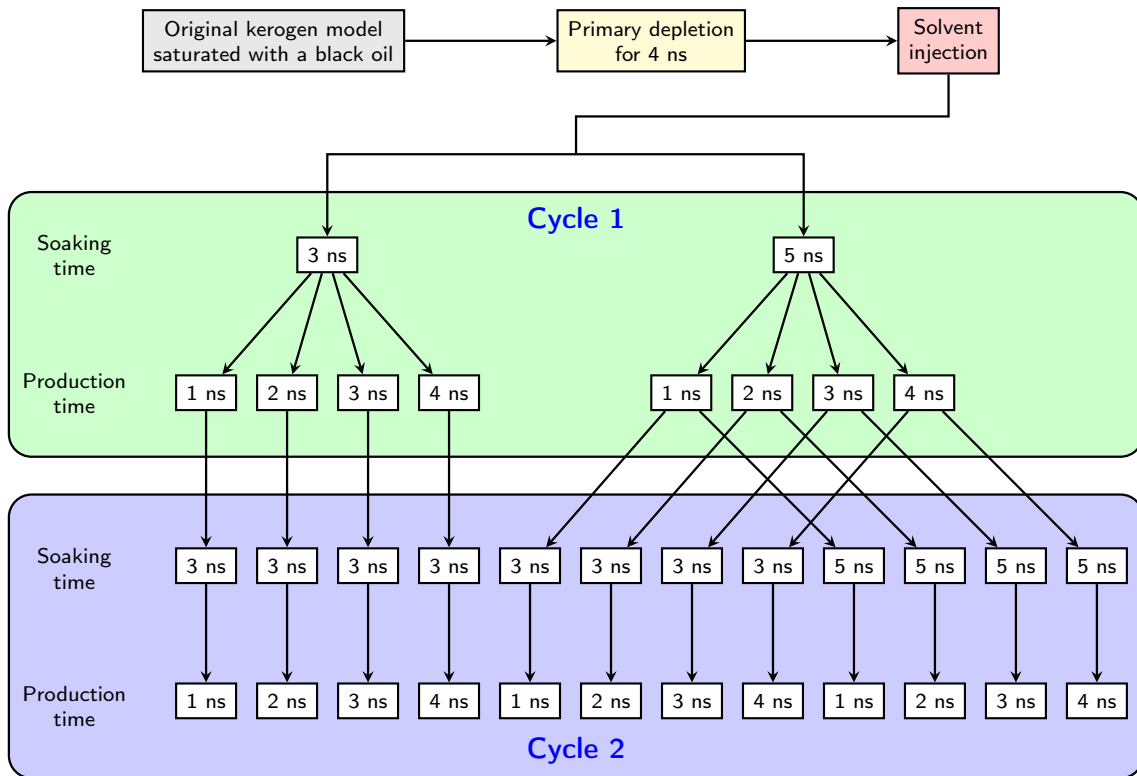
Original kerogen model saturated with a black oil

Primary depletion for 4 ns

Solvent injection

Cycle 1

Soaking time

3 ns

5 ns

Production time

1 ns 2 ns 3 ns 4 ns

1 ns 2 ns 3 ns 4 ns

Soaking time

3 ns 3 ns 3 ns 3 ns 3 ns 3 ns 3 ns 3 ns 5 ns 5 ns 5 ns 5 ns

Production time

1 ns 2 ns 3 ns 4 ns 1 ns 2 ns 3 ns 4 ns 1 ns 2 ns 3 ns 4 ns

Cycle 2